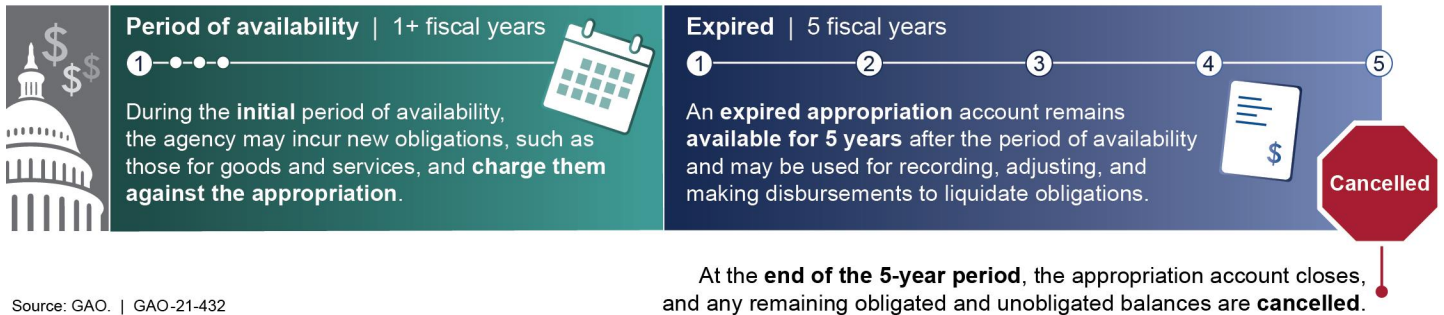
$ $ $

**Period of availability** | 1+ fiscal years

1

During the **initial** period of availability, the agency may incur new obligations, such as those for goods and services, and **charge them against the appropriation**.

**Expired** | 5 fiscal years

1 2 3 4 5

An **expired appropriation** account remains **available for 5 years** after the period of availability and may be used for recording, adjusting, and making disbursements to liquidate obligations.

$

Cancelled

At the **end of the 5-year period**, the appropriation account closes, and any remaining obligated and unobligated balances are **cancelled**.

Source: GAO. | GAO-21-432